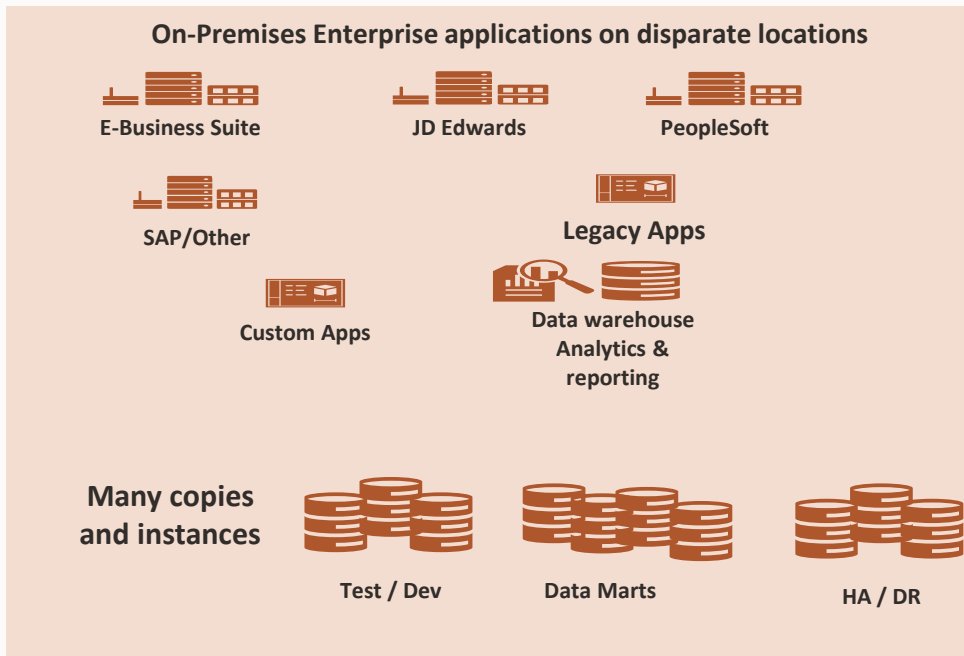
On-Premises Enterprise applications on disparate locations

E-Business Suite

JD Edwards

PeopleSoft

SAP/Other

Legacy Apps

Custom Apps

Data warehouse Analytics & reporting

Many copies and instances

Test / Dev

Data Marts

HA / DR